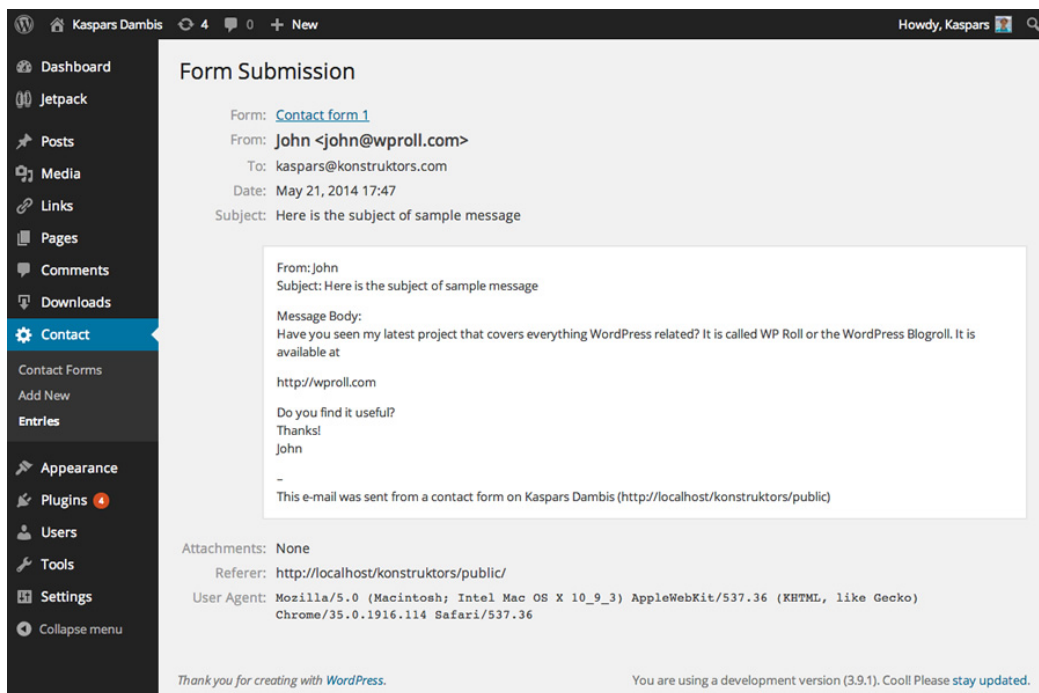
Kaspars Dambis 4 0 + New Howdy, Kaspars

Dashboard
Jetpack
Posts
Media
Links
Pages
Comments
Downloads
Contact
Contact Forms
Add New
Entries
Appearance
Plugins 4
Users
Tools
Settings
Collapse menu

Form Submission

Form: Contact form 1
From: John <john@wproll.com>
To: kaspars@konstruktors.com
Date: May 21, 2014 17:47
Subject: Here is the subject of sample message

From: John
Subject: Here is the subject of sample message

Message Body:
Have you seen my latest project that covers everything WordPress related? It is called WP Roll or the WordPress Blogroll. It is available at

http://wproll.com

Do you find it useful?
Thanks!
John

–
This e-mail was sent from a contact form on Kaspars Dambis (http://localhost/konstruktors/public)

Attachments: None
Referer: http://localhost/konstruktors/public/
User Agent: Mozilla/5.0 (Macintosh; Intel Mac OS X 10_9_3) AppleWebKit/537.36 (KHTML, like Gecko) Chrome/35.0.1916.114 Safari/537.36

Thank you for creating with WordPress.

You are using a development version (3.9.1). Cool! Please stay updated.